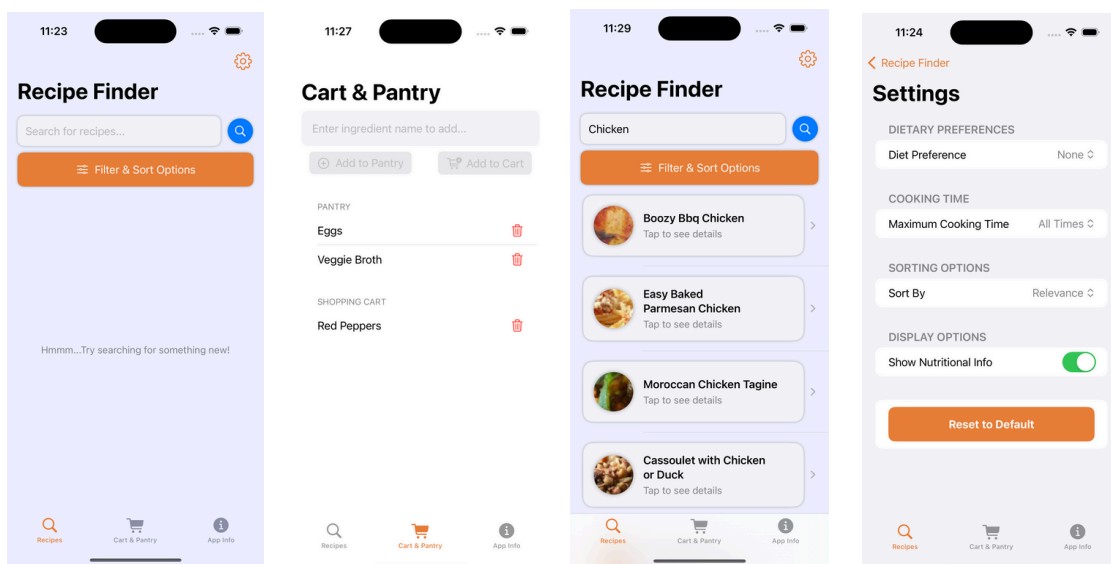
11:23

Recipe Finder

Search for recipes...

Filter & Sort Options

Hmmm...Try searching for something new!

Recipes Cart & Pantry App Info

11:27

Cart & Pantry

Enter ingredient name to add...

Add to Pantry Add to Cart

PANTRY

Eggs

Veggie Broth

SHOPPING CART

Red Peppers

Recipes Cart & Pantry App Info

11:29

Recipe Finder

Chicken

Filter & Sort Options

Boozy Bbq Chicken
Tap to see details

Easy Baked Parmesan Chicken
Tap to see details

Moroccan Chicken Tagine
Tap to see details

Cassoulet with Chicken or Duck
Tap to see details

Recipes Cart & Pantry App Info

11:24

Recipe Finder

Settings

DIETARY PREFERENCES

Diet Preference None

COOKING TIME

Maximum Cooking Time All Times

SORTING OPTIONS

Sort By Relevance

DISPLAY OPTIONS

Show Nutritional Info

Reset to Default

Recipes Cart & Pantry App Info